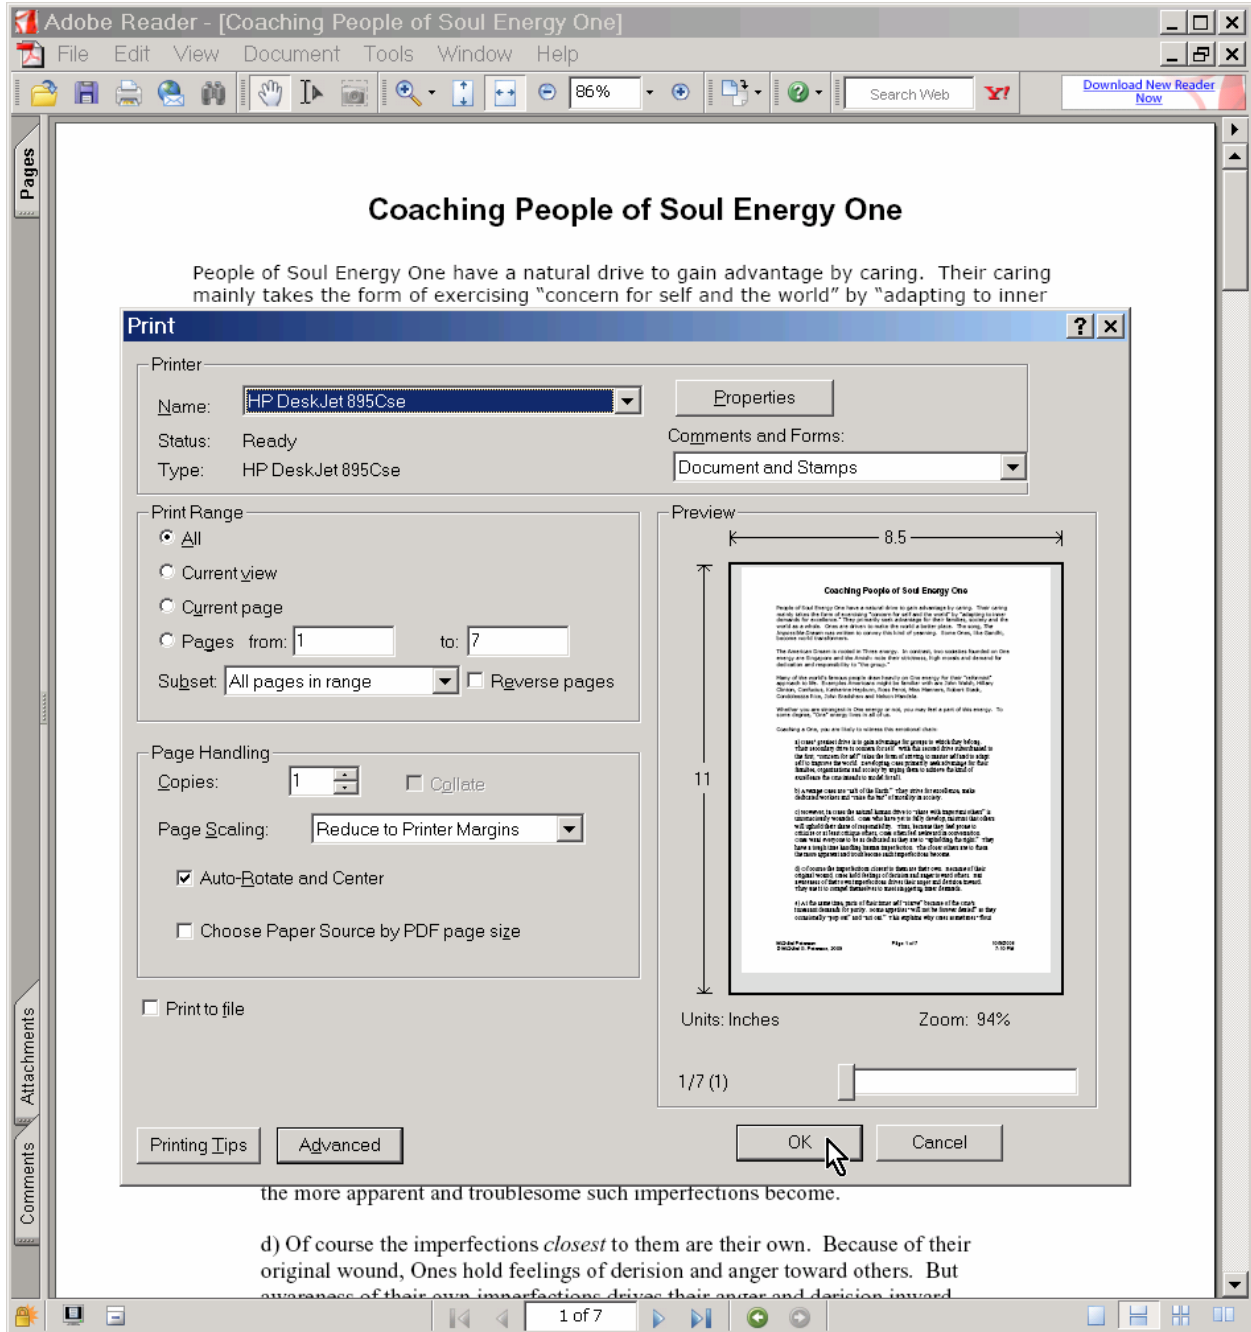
Adobe Reader - [Coaching People of Soul Energy One]

File Edit View Document Tools Window Help

86%

Search Web

Download New Reader Now

Pages

Coaching People of Soul Energy One

People of Soul Energy One have a natural drive to gain advantage by caring. Their caring mainly takes the form of exercising "concern for self and the world" by "adapting to inner

Print

Printer

Name: HP DeskJet 895Cse

Status: Ready

Type: HP DeskJet 895Cse

Properties

Comments and Forms:

Document and Stamps

Print Range

All

Current view

Current page

Pages from: 1 to: 7

Subset: All pages in range

Reverse pages

Page Handling

Copies: 1

Collate

Page Scaling: Reduce to Printer Margins

Auto-Rotate and Center

Choose Paper Source by PDF page size

Print to file

Preview

8.5

11

Coaching People of Soul Energy One

Units: Inches

Zoom: 94%

1/7 (1)

Printing Tips

Advanced

OK

Cancel

the more apparent and troublesome such imperfections become.

d) Of course the imperfections *closest* to them are their own. Because of their original wound, Ones hold feelings of derision and anger toward others. But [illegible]

Attachments

Comments

1 of 7